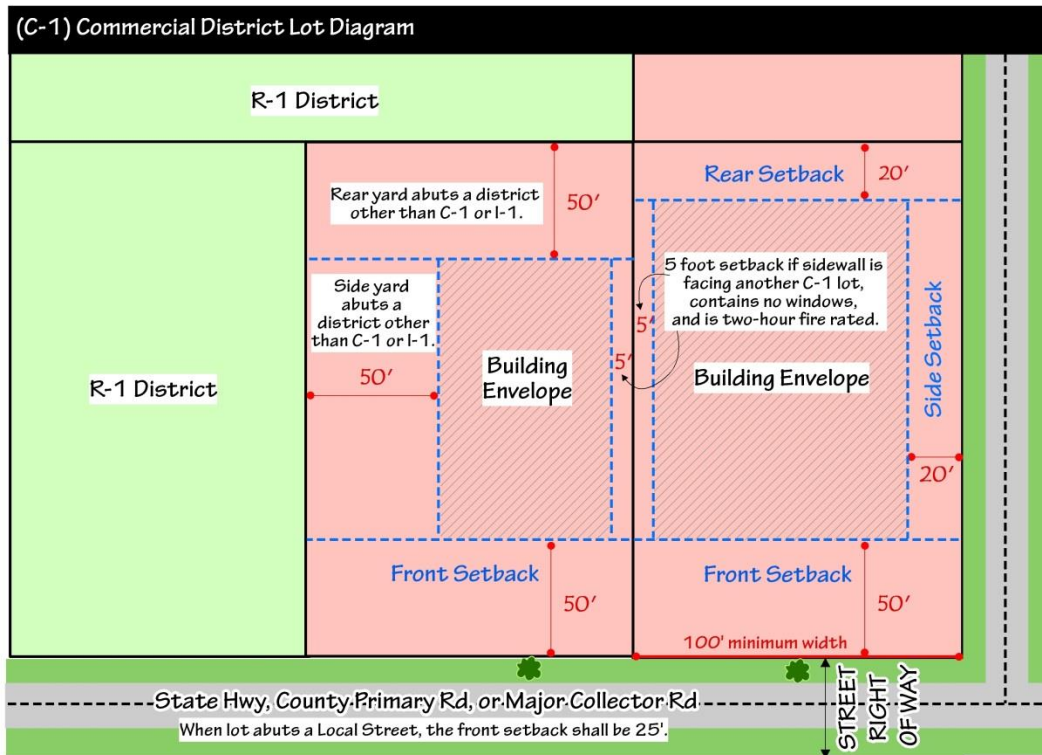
(C-1) Commercial District Lot Diagram

R-1 District

R-1 District

Rear yard abuts a district other than C-1 or I-1.

50′

Side yard abuts a district other than C-1 or I-1.

50′

Building Envelope

5′

5′

5 foot setback if sidewall is facing another C-1 lot, contains no windows, and is two-hour fire rated.

Rear Setback

20′

Building Envelope

Side Setback

20′

Front Setback

50′

Front Setback

50′

100′ minimum width

State Hwy, County Primary Rd, or Major Collector Rd

When lot abuts a Local Street, the front setback shall be 25′.

STREET RIGHT OF WAY